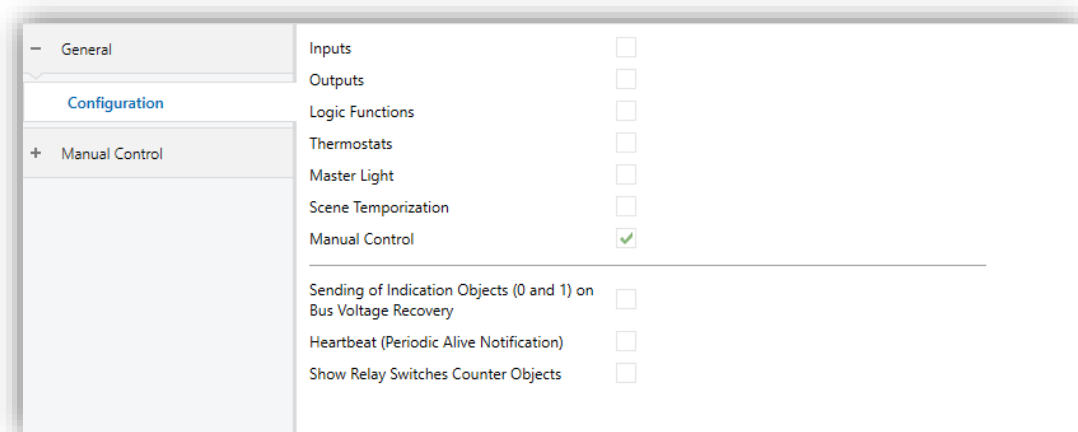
− General

Configuration

+ Manual Control

Inputs

Outputs

Logic Functions

Thermostats

Master Light

Scene Temporization

Manual Control ✓

Sending of Indication Objects (0 and 1) on Bus Voltage Recovery

Heartbeat (Periodic Alive Notification)

Show Relay Switches Counter Objects